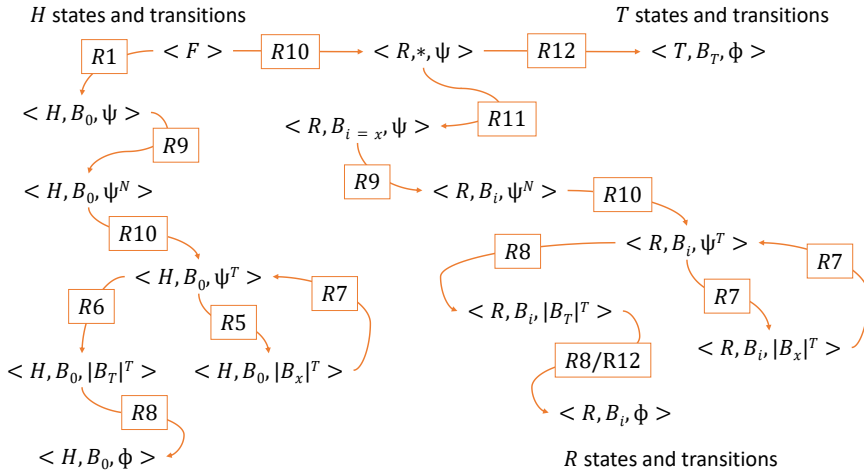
$H$ states and transitions

$T$ states and transitions

$R1$

$< F >$

$R10$

$< R, *, \psi >$

$R12$

$< T, B_T, \phi >$

$< H, B_0, \psi >$

$R11$

$R9$

$< R, B_{i=x}, \psi >$

$< H, B_0, \psi^N >$

$R9$

$< R, B_i, \psi^N >$

$R10$

$R10$

$R8$

$< R, B_i, \psi^T >$

$R7$

$< H, B_0, \psi^T >$

$R7$

$R6$

$R7$

$R5$

$< R, B_i, |B_T|^T >$

$< R, B_i, |B_x|^T >$

$< H, B_0, |B_T|^T >$

$< H, B_0, |B_x|^T >$

$R8$/R12

$R8$

$< R, B_i, \phi >$

$< H, B_0, \phi >$

$R$ states and transitions